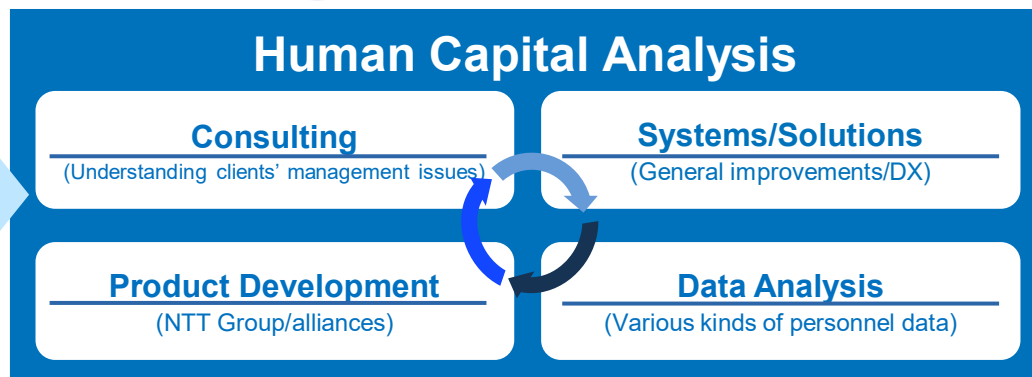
Human Capital Analysis

Consulting
(Understanding clients' management issues)

Systems/Solutions
(General improvements/DX)

Product Development
(NTT Group/alliances)

Data Analysis
(Various kinds of personnel data)